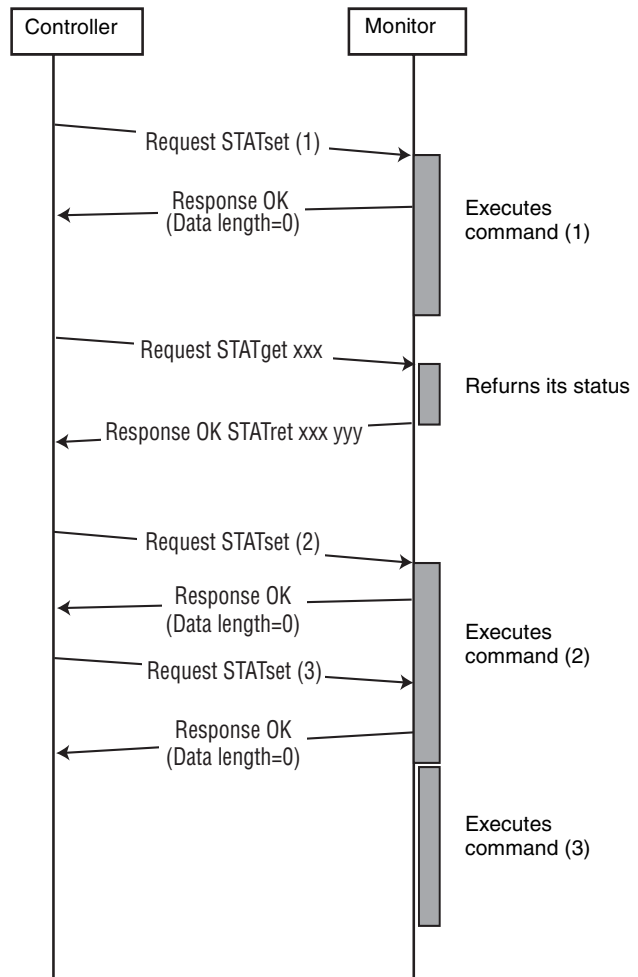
Controller

Monitor

Request STATset (1)

Response OK
(Data length=0)

Executes
command (1)

Request STATget xxx

Refurns its status

Response OK STATret xxx yyy

Request STATset (2)

Response OK
(Data length=0)

Executes
command (2)

Request STATset (3)

Response OK
(Data length=0)

Executes
command (3)